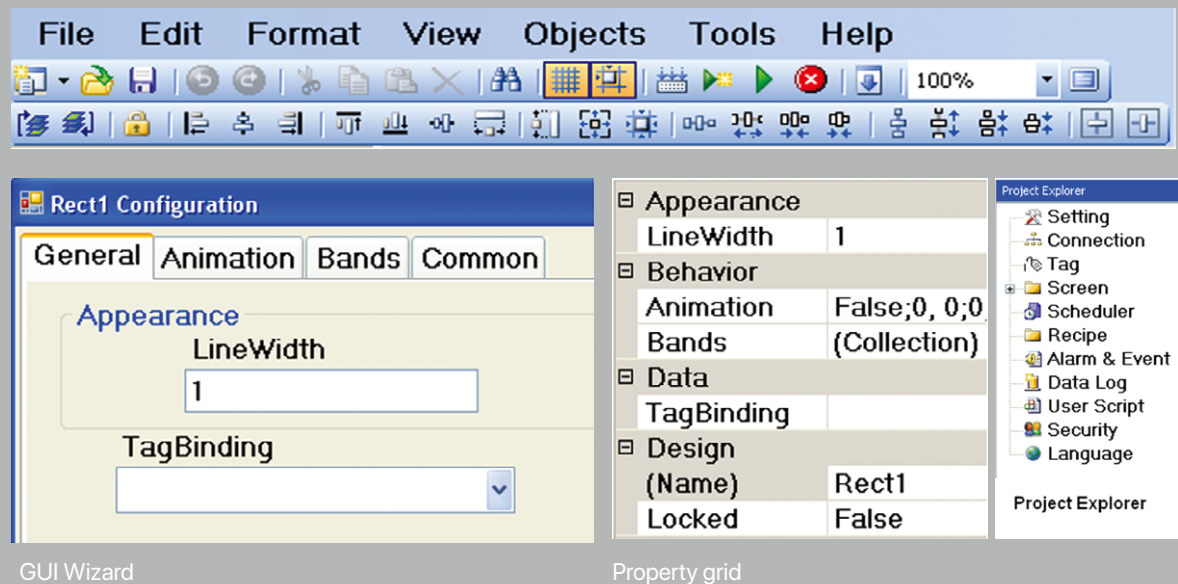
File Edit Format View Objects Tools Help

100%

Rect1 Configuration

General | Animation | Bands | Common

Appearance

LineWidth

1

TagBinding

GUI Wizard

| ⊟ Appearance | |
|---|---|
| LineWidth | 1 |
| ⊟ Behavior | |
| Animation | False;0, 0;0, |
| Bands | (Collection) |
| ⊟ Data | |
| TagBinding | |
| ⊟ Design | |
| (Name) | Rect1 |
| Locked | False |

Property grid

Project Explorer

Setting
Connection
Tag
Screen
Scheduler
Recipe
Alarm & Event
Data Log
User Script
Security
Language

Project Explorer